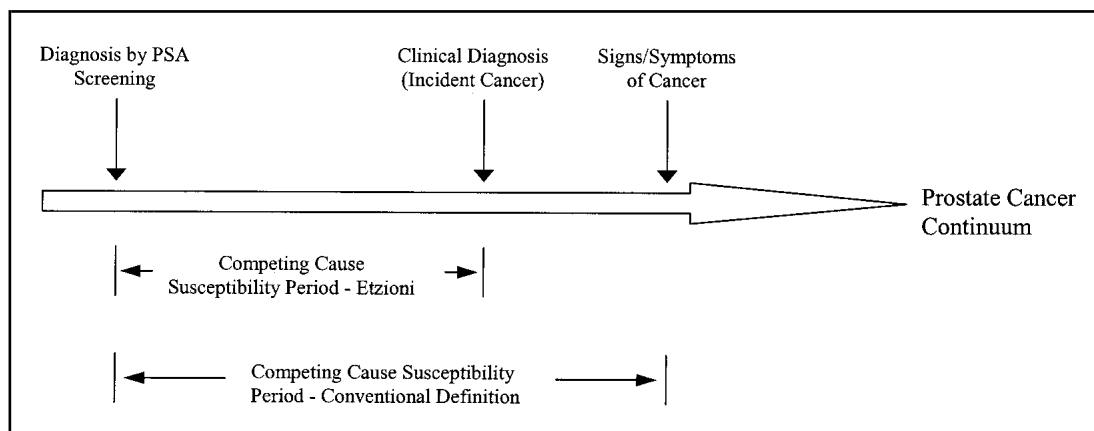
Diagnosis by PSA Screening

Clinical Diagnosis (Incident Cancer)

Signs/Symptoms of Cancer

Prostate Cancer Continuum

Competing Cause Susceptibility Period - Etzioni

Competing Cause Susceptibility Period - Conventional Definition